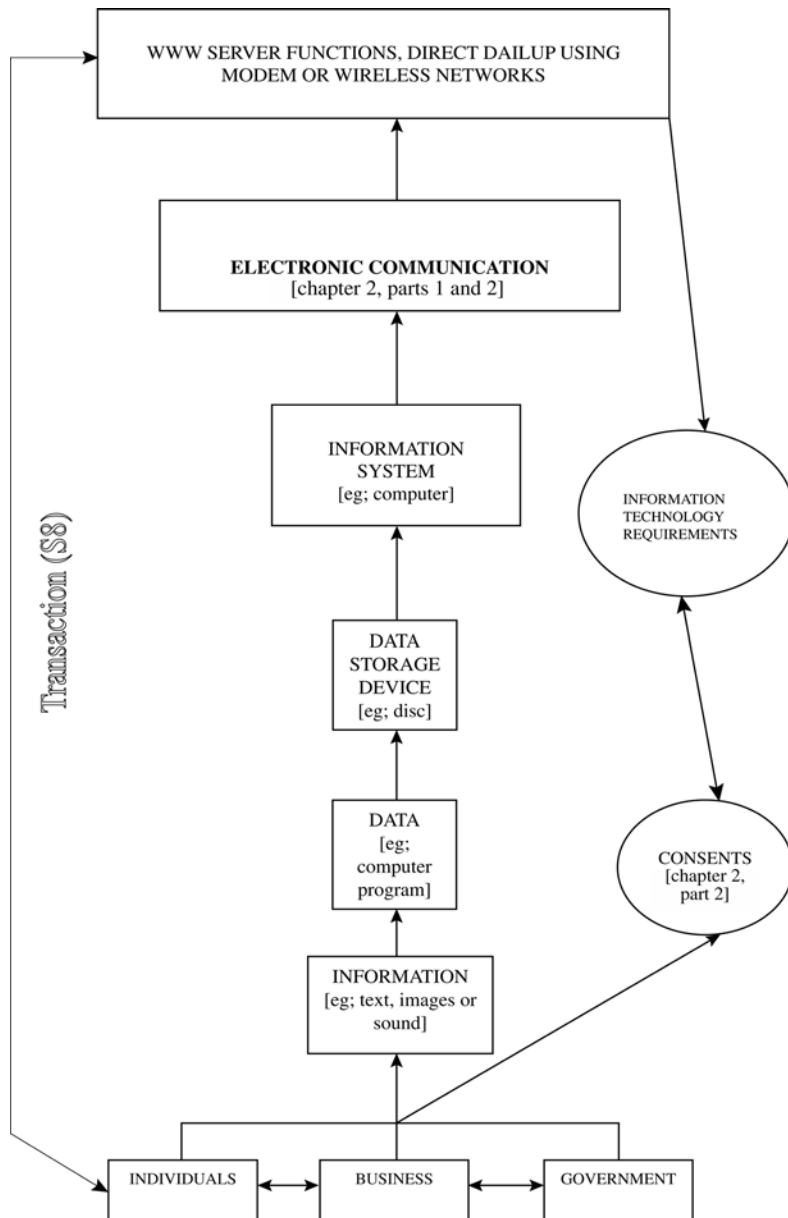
WWW SERVER FUNCTIONS, DIRECT DAILUP USING MODEM OR WIRELESS NETWORKS

**ELECTRONIC COMMUNICATION**
[chapter 2, parts 1 and 2]

INFORMATION SYSTEM
[eg; computer]

INFORMATION TECHNOLOGY REQUIREMENTS

Transaction (S8)

DATA STORAGE DEVICE
[eg; disc]

DATA
[eg; computer program]

CONSENTS
[chapter 2, part 2]

INFORMATION
[eg; text, images or sound]

INDIVIDUALS

BUSINESS

GOVERNMENT